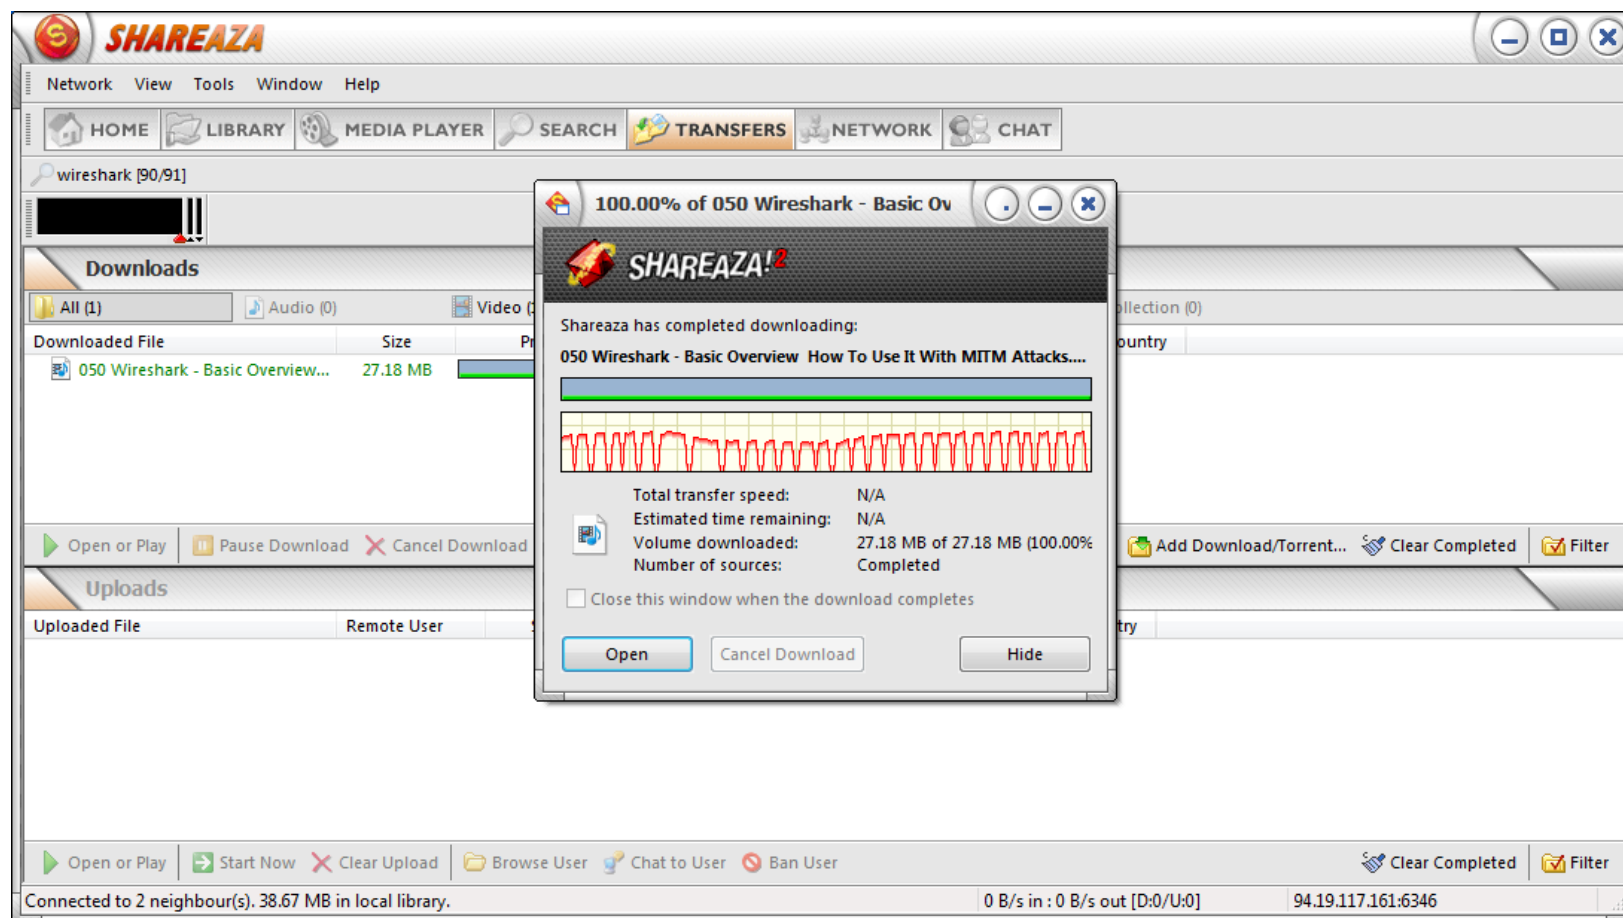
SHAREAZA

Network View Tools Window Help

HOME LIBRARY MEDIA PLAYER SEARCH TRANSFERS NETWORK CHAT

wireshark [90/91]

Downloads

All (1) Audio (0) Video ([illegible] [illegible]llection (0)

| Downloaded File | Size | Pr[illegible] | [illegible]ountry |
|---|---|---|---|
| 050 Wireshark - Basic Overview... | 27.18 MB | | |

Open or Play Pause Download Cancel Download Add Download/Torrent... Clear Completed Filter

Uploads

| Uploaded File | Remote User | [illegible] | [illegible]try |
|---|---|---|---|

Open or Play Start Now Clear Upload Browse User Chat to User Ban User Clear Completed Filter

Connected to 2 neighbour(s). 38.67 MB in local library. 0 B/s in : 0 B/s out [D:0/U:0] 94.19.117.161:6346

100.00% of 050 Wireshark - Basic Ov

SHAREAZA!2

Shareaza has completed downloading:

050 Wireshark - Basic Overview How To Use It With MITM Attacks....

Total transfer speed: N/A
Estimated time remaining: N/A
Volume downloaded: 27.18 MB of 27.18 MB (100.00%
Number of sources: Completed

Close this window when the download completes

Open Cancel Download Hide